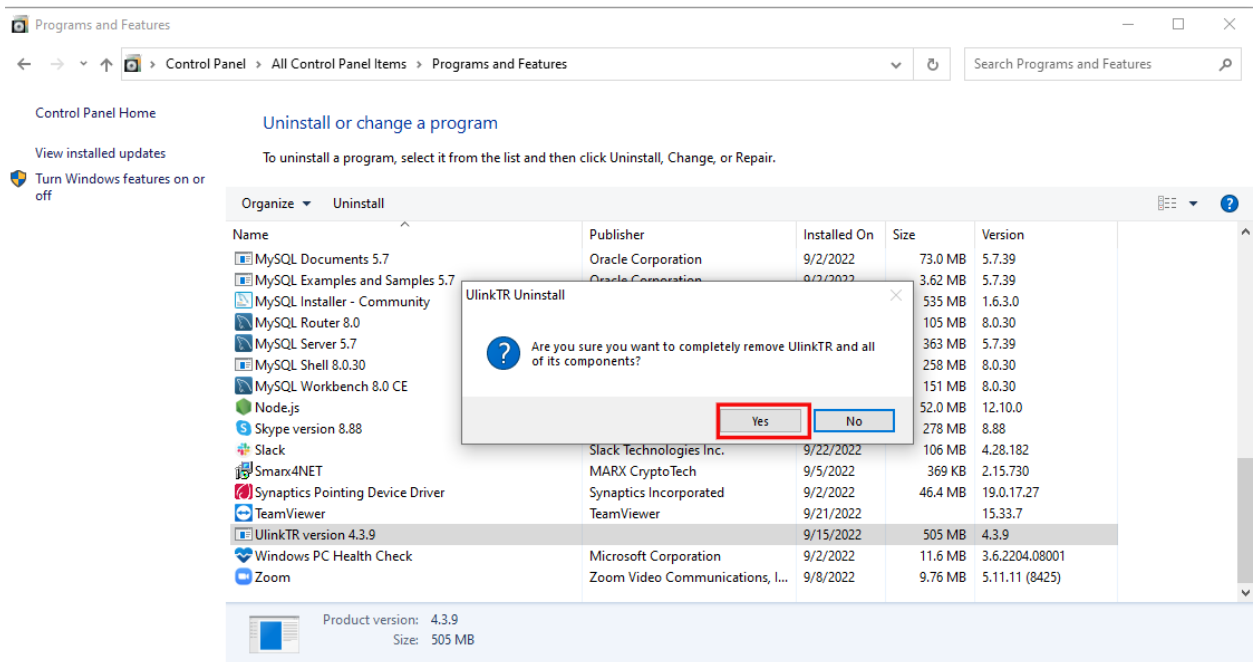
Programs and Features

Control Panel > All Control Panel Items > Programs and Features

Search Programs and Features

Control Panel Home

View installed updates

Turn Windows features on or off

Uninstall or change a program

To uninstall a program, select it from the list and then click Uninstall, Change, or Repair.

Organize ▾ Uninstall

| Name | Publisher | Installed On | Size | Version |
|---|---|---|---|---|
| MySQL Documents 5.7 | Oracle Corporation | 9/2/2022 | 73.0 MB | 5.7.39 |
| MySQL Examples and Samples 5.7 | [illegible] | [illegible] | 3.62 MB | 5.7.39 |
| MySQL Installer - Community | | | 535 MB | 1.6.3.0 |
| MySQL Router 8.0 | | | 105 MB | 8.0.30 |
| MySQL Server 5.7 | | | 363 MB | 5.7.39 |
| MySQL Shell 8.0.30 | | | 258 MB | 8.0.30 |
| MySQL Workbench 8.0 CE | | | 151 MB | 8.0.30 |
| Node.js | | | 52.0 MB | 12.10.0 |
| Skype version 8.88 | | | 278 MB | 8.88 |
| Slack | Slack Technologies Inc. | 9/22/2022 | 106 MB | 4.28.182 |
| Smarx4NET | MARX CryptoTech | 9/5/2022 | 369 KB | 2.15.730 |
| Synaptics Pointing Device Driver | Synaptics Incorporated | 9/2/2022 | 46.4 MB | 19.0.17.27 |
| TeamViewer | TeamViewer | 9/21/2022 | | 15.33.7 |
| UlinkTR version 4.3.9 | | 9/15/2022 | 505 MB | 4.3.9 |
| Windows PC Health Check | Microsoft Corporation | 9/2/2022 | 11.6 MB | 3.6.2204.08001 |
| Zoom | Zoom Video Communications, I... | 9/8/2022 | 9.76 MB | 5.11.11 (8425) |

UlinkTR Uninstall

Are you sure you want to completely remove UlinkTR and all of its components?

Yes No

Product version: 4.3.9
Size: 505 MB